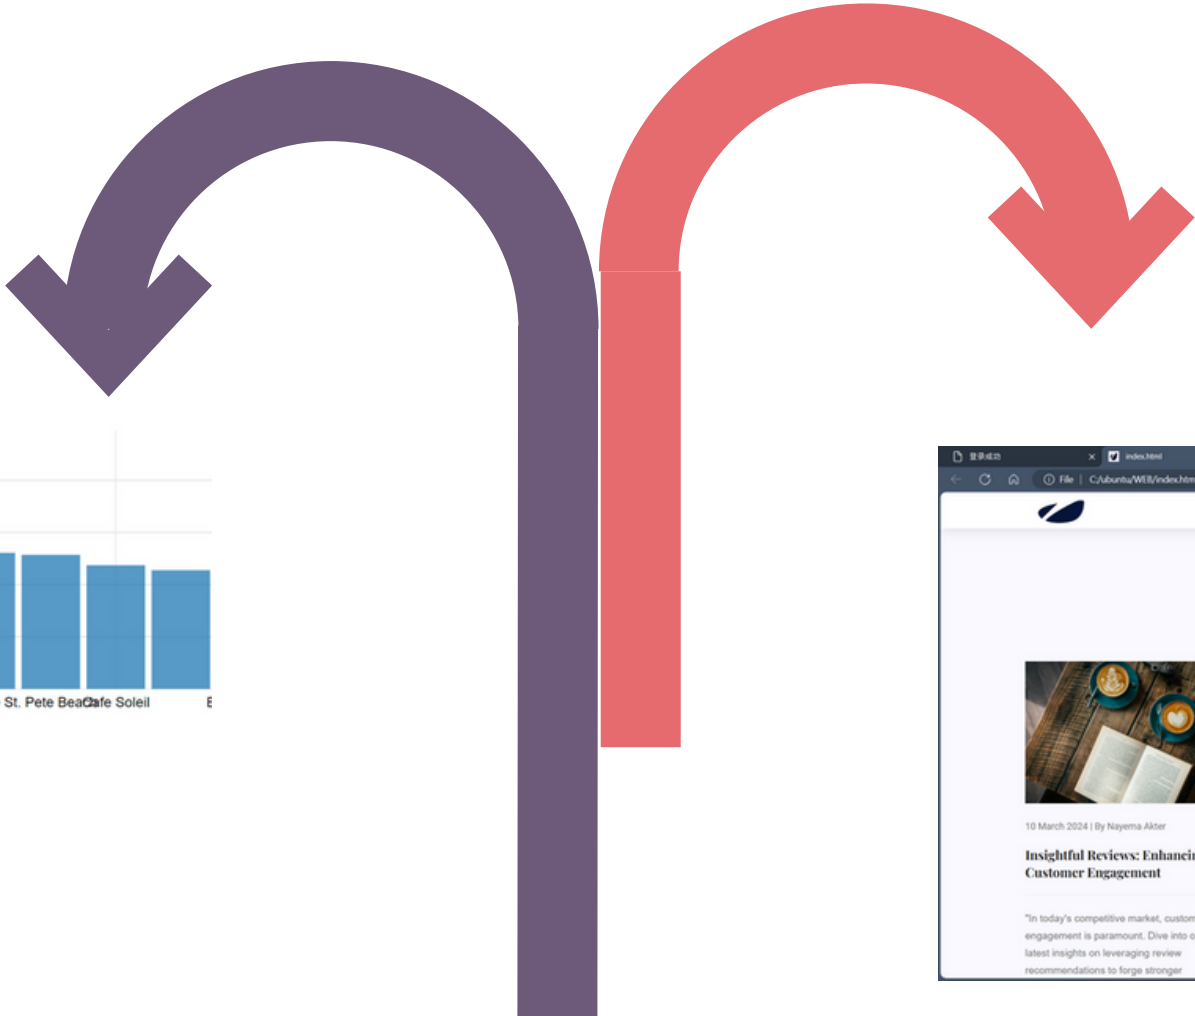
St. Pete Beach Cafe Soleil E

登录成功 × index.html

File | C:/ubuntu/WEB/index.htm

10 March 2024 | By Nayema Akter

Insightful Reviews: Enhancin Customer Engagement

"In today's competitive market, custom engagement is paramount. Dive into o latest insights on leveraging review recommendations to forge stronger